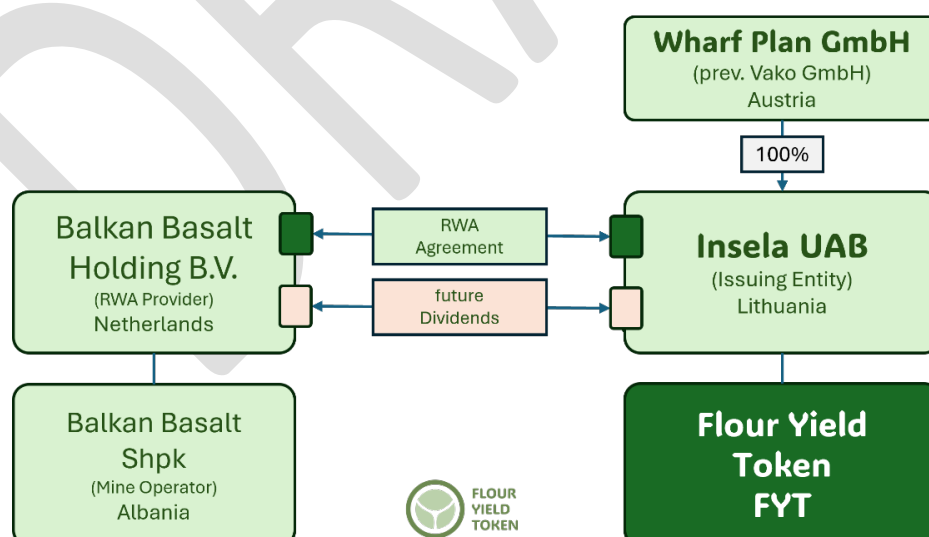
Wharf Plan GmbH
(prev. Vako GmbH)
Austria

100%

Balkan Basalt Holding B.V.
(RWA Provider)
Netherlands

RWA Agreement

future Dividends

Insela UAB
(Issuing Entity)
Lithuania

Balkan Basalt Shpk
(Mine Operator)
Albania

FLOUR YIELD TOKEN

Flour Yield Token FYT